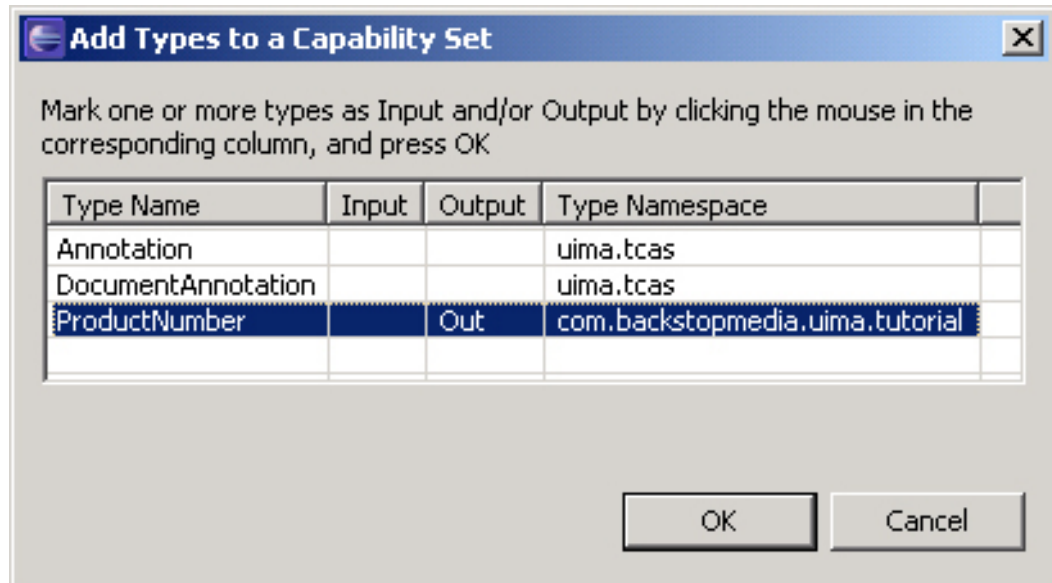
Add Types to a Capability Set

Mark one or more types as Input and/or Output by clicking the mouse in the corresponding column, and press OK

| Type Name | Input | Output | Type Namespace |
|---|---|---|---|
| Annotation | | | uima.tcas |
| DocumentAnnotation | | | uima.tcas |
| ProductNumber | | Out | com.backstopmedia.uima.tutorial |

OK
Cancel